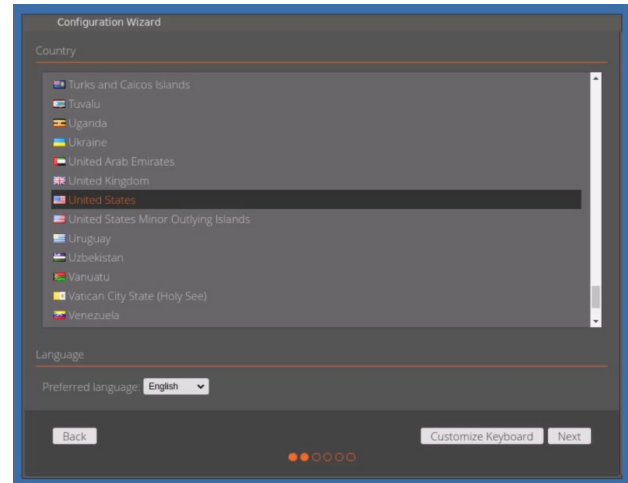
Configuration Wizard

Country

Turks and Caicos Islands
Tuvalu
Uganda
Ukraine
United Arab Emirates
United Kingdom
United States
United States Minor Outlying Islands
Uruguay
Uzbekistan
Vanuatu
Vatican City State (Holy See)
Venezuela

Language

Preferred language: English

Back

Customize Keyboard Next